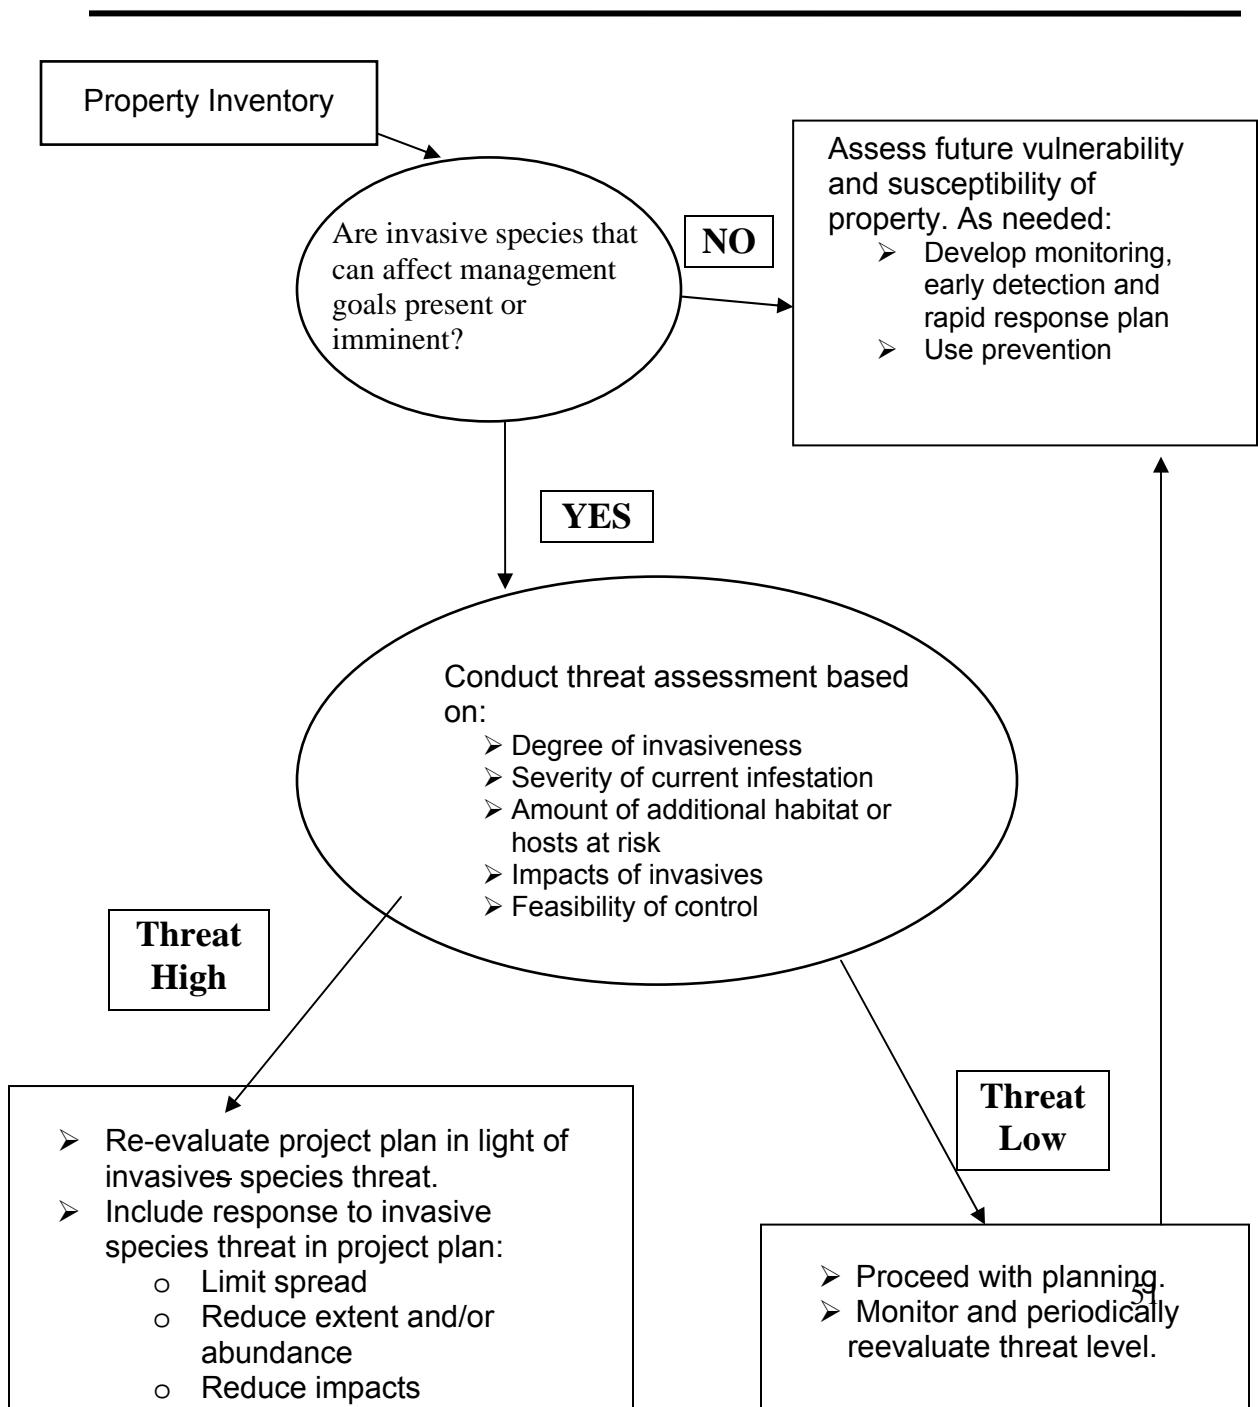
Property Inventory

Are invasive species that can affect management goals present or imminent?

NO

Assess future vulnerability and susceptibility of property. As needed:
- Develop monitoring, early detection and rapid response plan
- Use prevention

YES

Conduct threat assessment based on:
- Degree of invasiveness
- Severity of current infestation
- Amount of additional habitat or hosts at risk
- Impacts of invasives
- Feasibility of control

Threat High

Threat Low

- Re-evaluate project plan in light of invasives species threat.
- Include response to invasive species threat in project plan:
  - o Limit spread
  - o Reduce extent and/or abundance
  - o Reduce impacts

- Proceed with planning.
- Monitor and periodically reevaluate threat level.

51